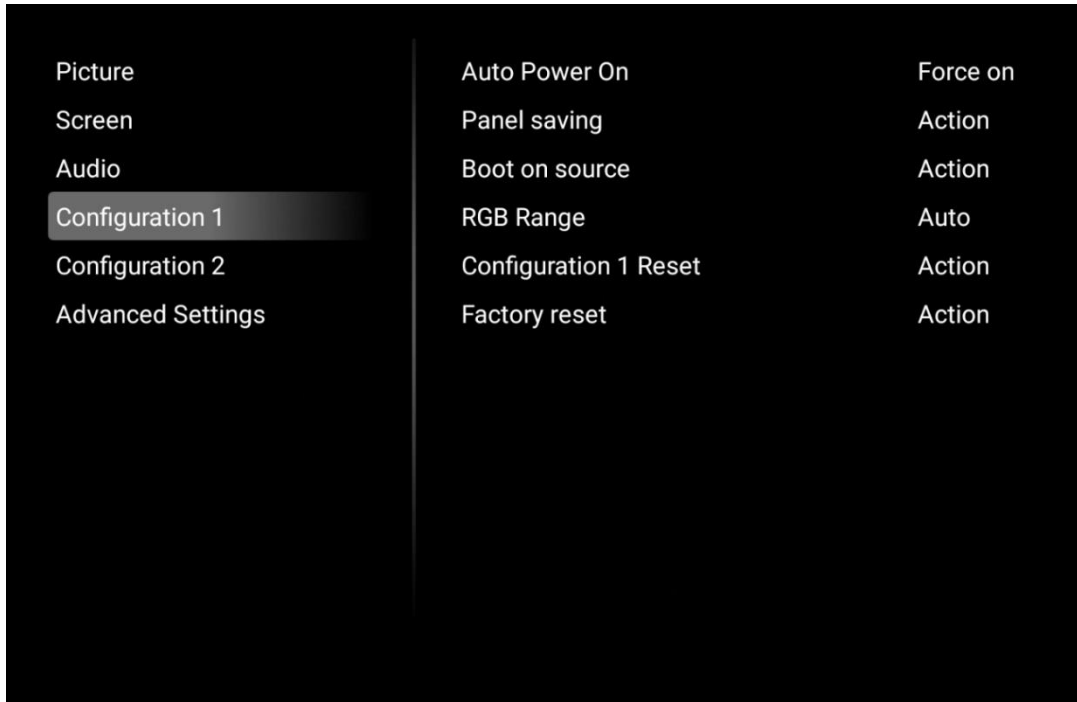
Picture
Screen
Audio
Configuration 1
Configuration 2
Advanced Settings

| | |
|---|---|
| Auto Power On | Force on |
| Panel saving | Action |
| Boot on source | Action |
| RGB Range | Auto |
| Configuration 1 Reset | Action |
| Factory reset | Action |